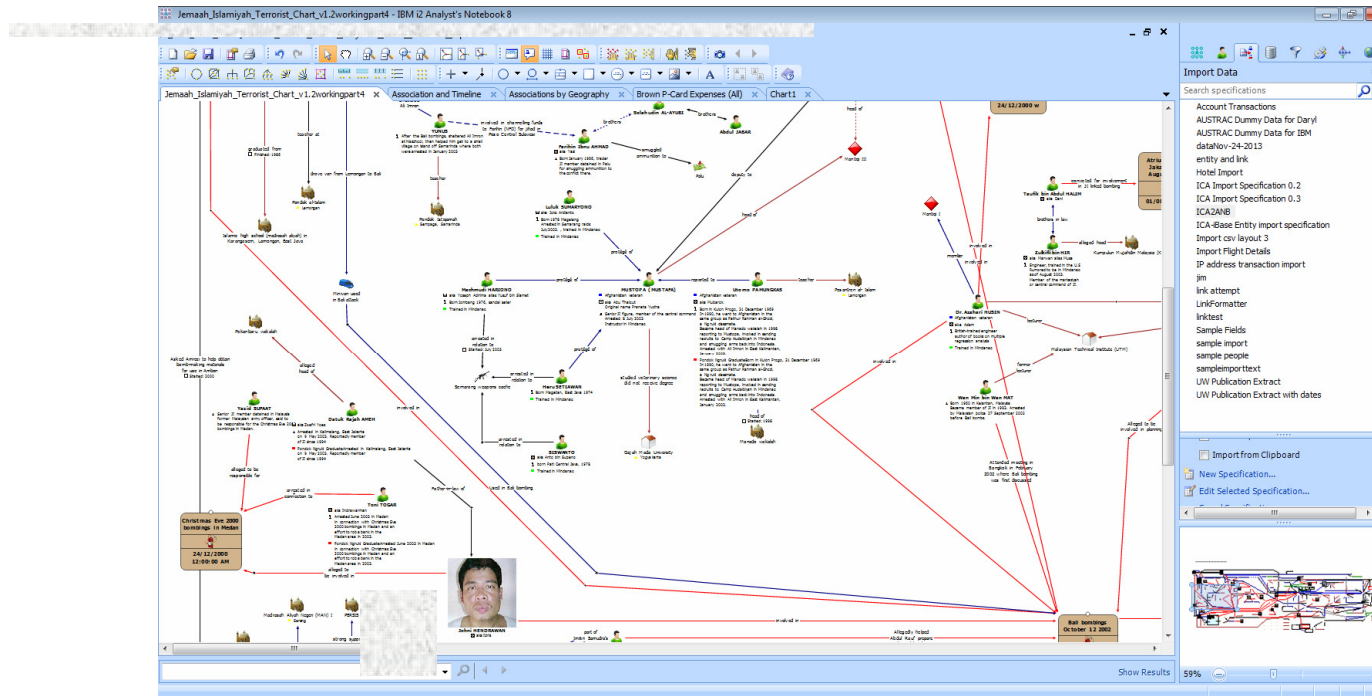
Jemaah_Islamiyah_Terrorist_Chart_v1.2workingpart4 - IBM i2 Analyst's Notebook 8

Jemaah_Islamiyah_Terrorist_Chart_v1.2workingpart4 ×
Association and Timeline ×
Associations by Geography ×
Brown P-Card Expenses (All) ×
Chart1 ×

Import Data
Search specifications
Account Transactions
AUSTRAC Dummy Data for Daryl
AUSTRAC Dummy Data for IBM
dataNov-24-2013
entity and link
Hotel Import
ICA Import Specification 0.2
ICA Import Specification 0.3
ICA2ANB
ICA-Base Entity import specification
Import csv layout 3
Import Flight Details
IP address transaction import
jim
link attempt
LinkFormatter
linktest
Sample Fields
sample import
sample people
sampleimporttext
UW Publication Extract
UW Publication Extract with dates

Import from Clipboard
New Specification...
Edit Selected Specification...

YUNUS
Salahudin AL-AYUBI
Abdul JABAR
Fathur Rohman AL-GHOZI
Lutfuk SUMARYONO
Mahmudi HARIONO
MUSTOPA (MUSTAFA)
Umar Patek
Zulkifli bin HIR
Dr. Azahari HUSIN
Wan Min bin Wan MAT
SUWARNO
Mentri SETIAWAN
Dedi Rajah AMEH
Yasid SUFAAT
Tomi TOGAR
Christmas Eve 2000 bombings in Medan
24/12/2000
12:00:00 AM
24/12/2000
Bali bombings October 12 2002
Taufik bin Abdul HALIM
Malaysian Technical Institute (UTM)
Semarang weapons cache
Gajah Mada University
Mantap II
Mantap I
Pondok Al-Islam
Pesantren Al Islam Lamongan
Madrasah Aluh Nagus
involved in
head of
brothers
smuggled ammunition to
tasked with
protégé of
reported to
teacher
member
lecturer
former lecturer
involved in
Alleged to be involved in
Allegedly helped
arrested in relation to

Show Results
59%